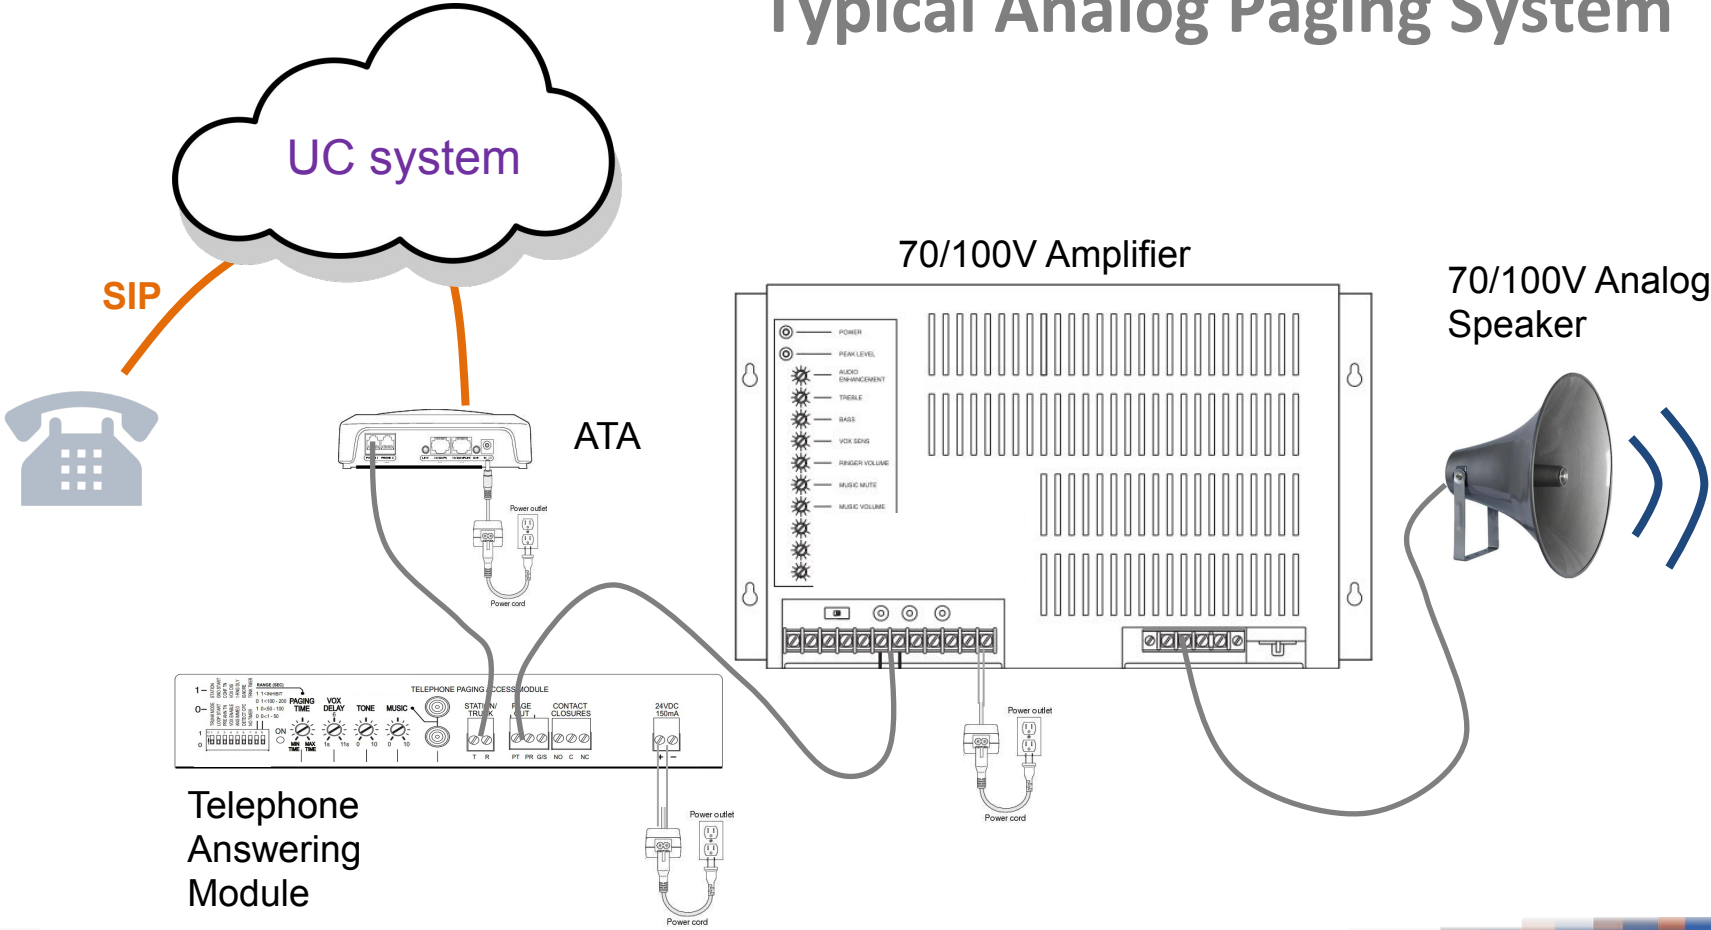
Typical Analog Paging System

UC system

SIP

ATA

Power outlet

Power cord

70/100V Amplifier

POWER
PEAK LEVEL
AUDIO ENHANCEMENT
TREBLE
BASS
VOX SENS
RINGER VOLUME
MUSIC MUTE
MUSIC VOLUME

70/100V Analog Speaker

TELEPHONE PAGING ACCESS MODULE

RANGE (SEC)
PAGING TIME
VOX DELAY
TONE
MUSIC
ON
MIN TIME
MAX TIME
STATION/ TRUNK
PAGE OUT
CONTACT CLOSURES
24VDC 150mA
T R
PT PR G/S
NO C NC

Power outlet

Power cord

Power outlet

Power cord

Telephone Answering Module